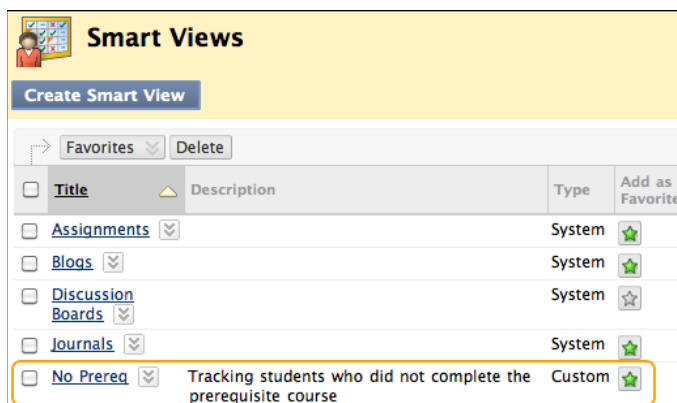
Smart Views

Create Smart View

Favorites Delete

| | Title | Description | Type | Add as Favorite |
|---|---|---|---|---|
| | Assignments | | System | |
| | Blogs | | System | |
| | Discussion Boards | | System | |
| | Journals | | System | |
| | No Prereq | Tracking students who did not complete the prerequisite course | Custom | |